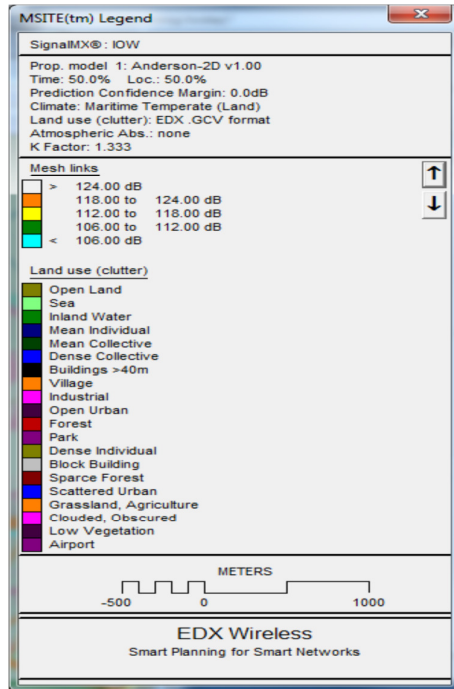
MSITE(tm) Legend

SignalMX®: IOW

Prop. model 1: Anderson-2D v1.00
Time: 50.0% Loc.: 50.0%
Prediction Confidence Margin: 0.0dB
Climate: Maritime Temperate (Land)
Land use (clutter): EDX .GCV format
Atmospheric Abs.: none
K Factor: 1.333

Mesh links
> 124.00 dB
118.00 to 124.00 dB
112.00 to 118.00 dB
106.00 to 112.00 dB
< 106.00 dB

Land use (clutter)
Open Land
Sea
Inland Water
Mean Individual
Mean Collective
Dense Collective
Buildings >40m
Village
Industrial
Open Urban
Forest
Park
Dense Individual
Block Building
Sparce Forest
Scattered Urban
Grassland, Agriculture
Clouded, Obscured
Low Vegetation
Airport

METERS
-500 0 1000

EDX Wireless
Smart Planning for Smart Networks